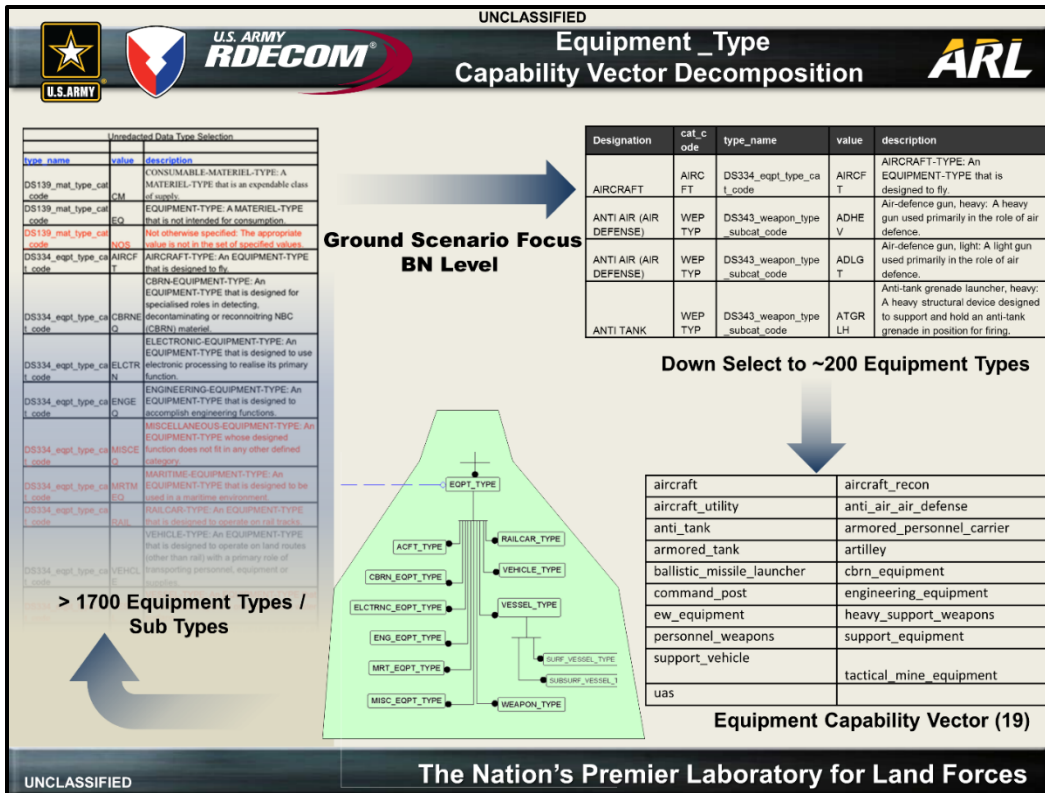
UNCLASSIFIED

U.S. ARMY

U.S. ARMY RDECOM®

Equipment _Type
Capability Vector Decomposition

ARL

Unredacted Data Type Selection

| type_name | value | description |
|---|---|---|
| DS139_mat_type_cat_code | CM | CONSUMABLE-MATERIEL-TYPE: A MATERIEL-TYPE that is an expendable class of supply. |
| DS139_mat_type_cat_code | EQ | EQUIPMENT-TYPE: A MATERIEL-TYPE that is not intended for consumption. |
| DS139_mat_type_cat_code | NOS | Not otherwise specified: The appropriate value is not in the set of specified values. |
| DS334_eqpt_type_cat_code | AIRCFT | AIRCRAFT-TYPE: An EQUIPMENT-TYPE that is designed to fly. |
| DS334_eqpt_type_cat_code | CBRNEQ | CBRN-EQUIPMENT-TYPE: An EQUIPMENT-TYPE that is designed for specialised roles in detecting, decontaminating or reconnoitring NBC (CBRN) materiel. |
| DS334_eqpt_type_cat_code | ELCTRN | ELECTRONIC-EQUIPMENT-TYPE: An EQUIPMENT-TYPE that is designed to use electronic processing to realise its primary function. |
| DS334_eqpt_type_cat_code | ENGEQ | ENGINEERING-EQUIPMENT-TYPE: An EQUIPMENT-TYPE that is designed to accomplish engineering functions. |
| DS334_eqpt_type_cat_code | MISCEQ | MISCELLANEOUS-EQUIPMENT-TYPE: An EQUIPMENT-TYPE whose designed function does not fit in any other defined category. |
| DS334_eqpt_type_cat_code | MRTMEQ | MARITIME-EQUIPMENT-TYPE: An EQUIPMENT-TYPE that is designed to be used in a maritime environment. |
| DS334_eqpt_type_cat_code | RAIL | RAILCAR-TYPE: An EQUIPMENT-TYPE that is designed to operate on rail tracks. |
| DS334_eqpt_type_cat_code | VEHCLE | VEHICLE-TYPE: An EQUIPMENT-TYPE that is designed to operate on land routes (other than rail) with a primary role of transporting personnel, equipment or supplies. |

Ground Scenario Focus
BN Level

| Designation | cat_code | type_name | value | description |
|---|---|---|---|---|
| AIRCRAFT | AIRCFT | DS334_eqpt_type_cat_code | AIRCFT | AIRCRAFT-TYPE: An EQUIPMENT-TYPE that is designed to fly. |
| ANTI AIR (AIR DEFENSE) | WEPTYP | DS343_weapon_type_subcat_code | ADHEV | Air-defence gun, heavy: A heavy gun used primarily in the role of air defence. |
| ANTI AIR (AIR DEFENSE) | WEPTYP | DS343_weapon_type_subcat_code | ADLGT | Air-defence gun, light: A light gun used primarily in the role of air defence. |
| ANTI TANK | WEPTYP | DS343_weapon_type_subcat_code | ATGRLH | Anti-tank grenade launcher, heavy: A heavy structural device designed to support and hold an anti-tank grenade in position for firing. |

Down Select to ~200 Equipment Types

EQPT_TYPE
ACFT_TYPE
CBRN_EQPT_TYPE
ELCTRNC_EQPT_TYPE
ENG_EQPT_TYPE
MRT_EQPT_TYPE
MISC_EQPT_TYPE
RAILCAR_TYPE
VEHICLE_TYPE
VESSEL_TYPE
SURF_VESSEL_TYPE
SUBSURF_VESSEL_T
WEAPON_TYPE

> 1700 Equipment Types / Sub Types

| aircraft | aircraft_recon |
|---|---|
| aircraft_utility | anti_air_air_defense |
| anti_tank | armored_personnel_carrier |
| armored_tank | artilley |
| ballistic_missile_launcher | cbrn_equipment |
| command_post | engineering_equipment |
| ew_equipment | heavy_support_weapons |
| personnel_weapons | support_equipment |
| support_vehicle | tactical_mine_equipment |
| uas | |

Equipment Capability Vector (19)

UNCLASSIFIED

The Nation's Premier Laboratory for Land Forces